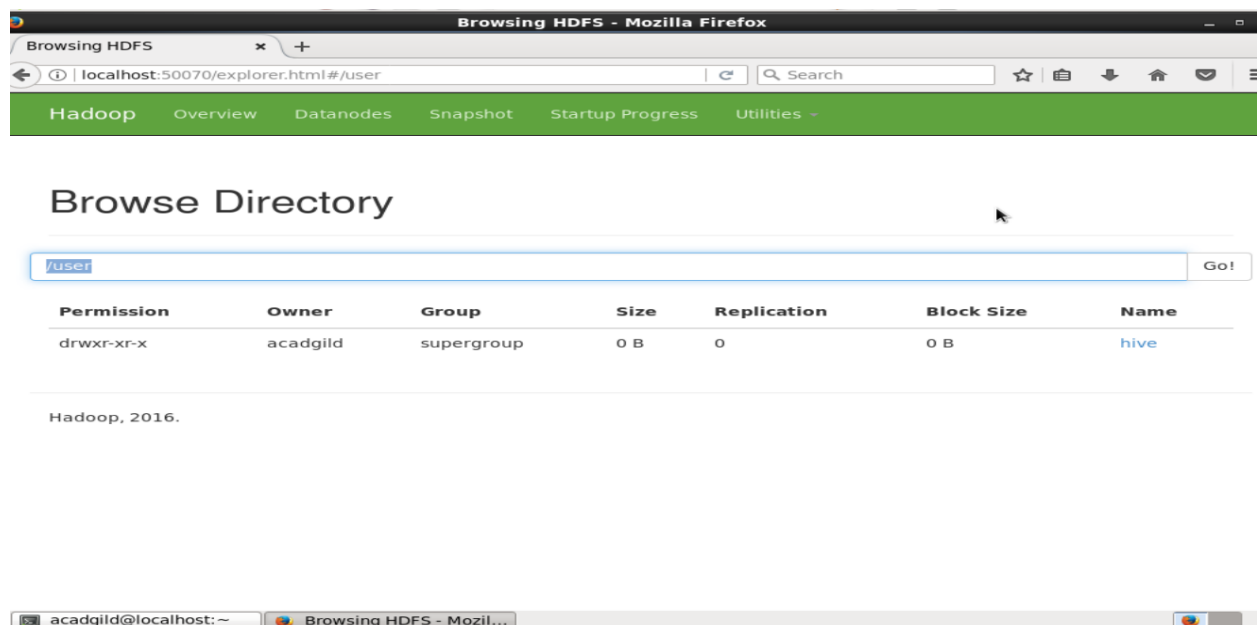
Browsing HDFS - Mozilla Firefox

Browsing HDFS ×  +

localhost:50070/explorer.html#/user

Search

Hadoop Overview Datanodes Snapshot Startup Progress Utilities

Browse Directory

/user

Go!

| Permission | Owner | Group | Size | Replication | Block Size | Name |
|---|---|---|---|---|---|---|
| drwxr-xr-x | acadgild | supergroup | 0 B | 0 | 0 B | hive |

Hadoop, 2016.

acadgild@localhost:~

Browsing HDFS - Mozil...